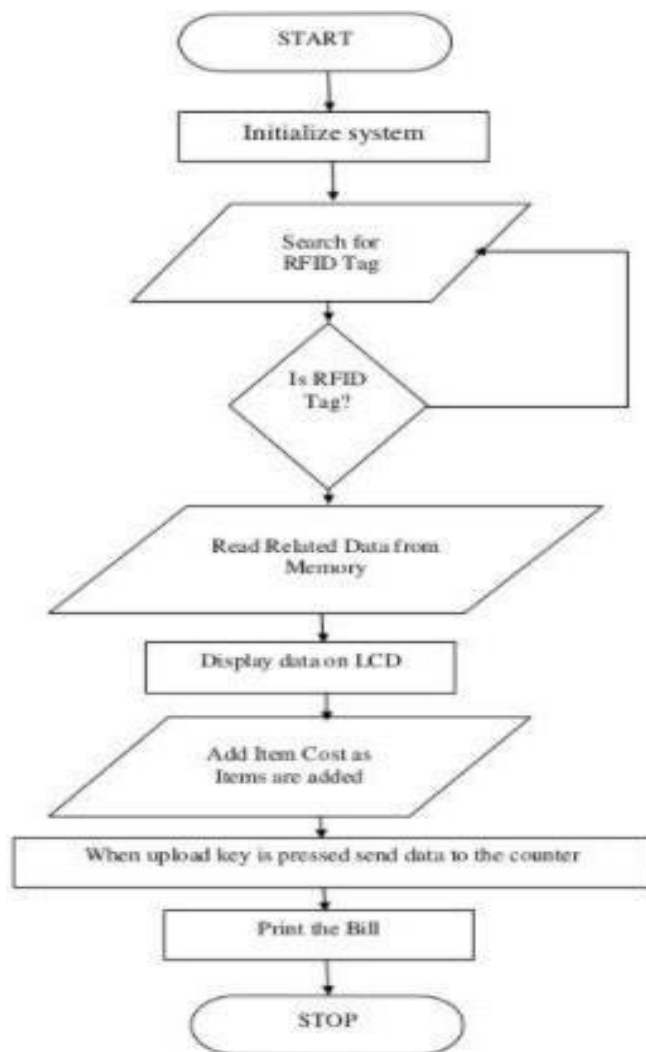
START

Initialize system

Search for RFID Tag

Is RFID Tag?

Read Related Data from Memory

Display data on LCD

Add Item Cost as Items are added

When upload key is pressed send data to the counter

Print the Bill

STOP